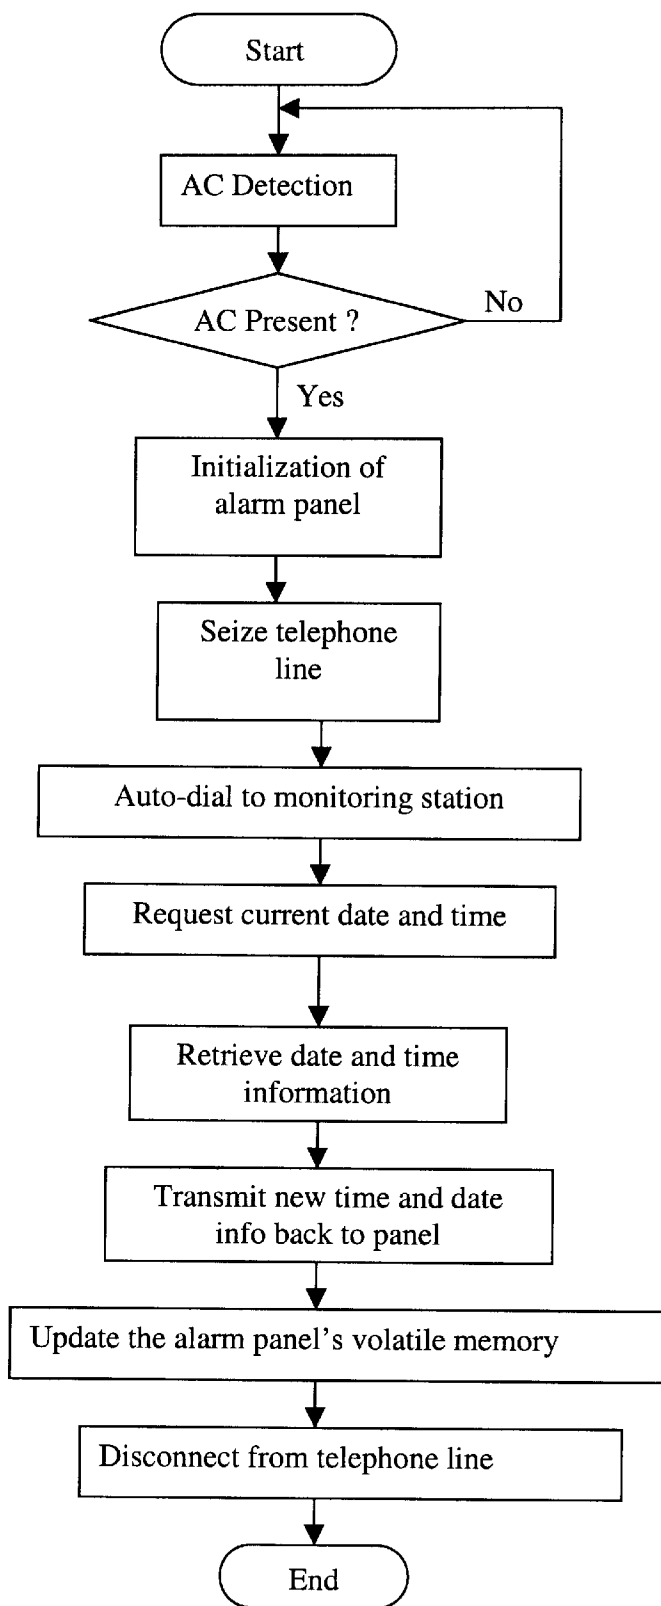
Start

AC Detection

AC Present ?

No

Yes

Initialization of alarm panel

Seize telephone line

Auto-dial to monitoring station

Request current date and time

Retrieve date and time information

Transmit new time and date info back to panel

Update the alarm panel's volatile memory

Disconnect from telephone line

End